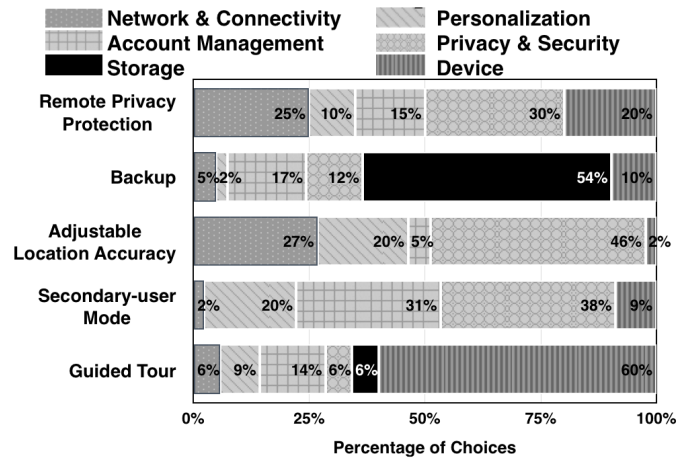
Network & Connectivity
Personalization
Account Management
Privacy & Security
Storage
Device

Remote Privacy Protection
25% 10% 15% 30% 20%

Backup
5% 2% 17% 12% 54% 10%

Adjustable Location Accuracy
27% 20% 5% 46% 2%

Secondary-user Mode
2% 20% 31% 38% 9%

Guided Tour
6% 9% 14% 6% 6% 60%

0% 25% 50% 75% 100%

Percentage of Choices